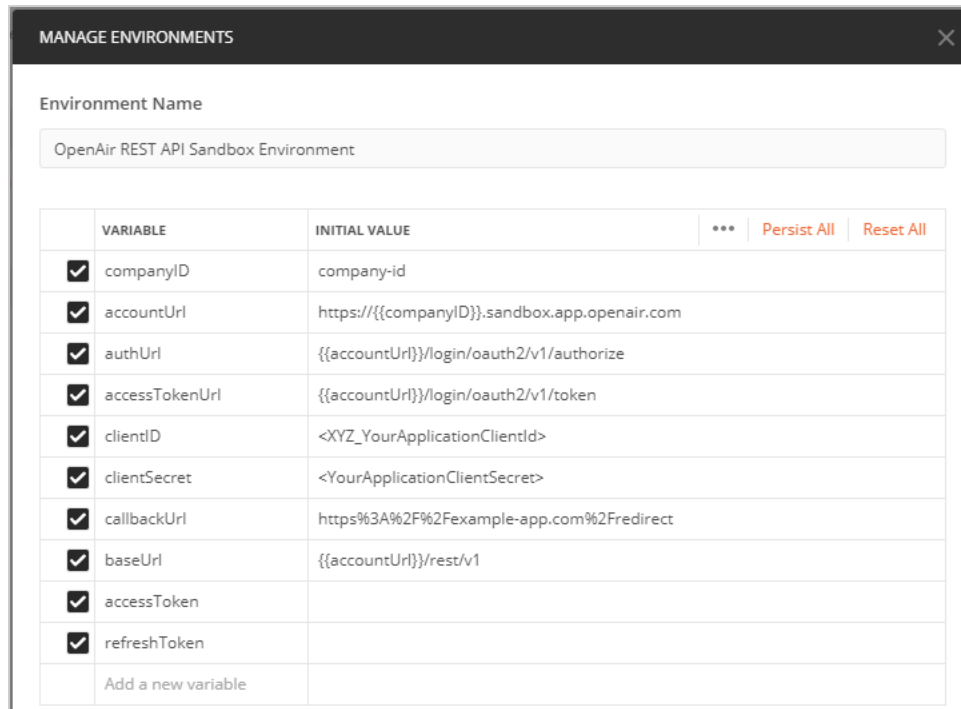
MANAGE ENVIRONMENTS

Environment Name

OpenAir REST API Sandbox Environment

| | VARIABLE | INITIAL VALUE ••• Persist All Reset All |
|---|---|---|
| ☑ | companyID | company-id |
| ☑ | accountUrl | https://{{companyID}}.sandbox.app.openair.com |
| ☑ | authUrl | {{accountUrl}}/login/oauth2/v1/authorize |
| ☑ | accessTokenUrl | {{accountUrl}}/login/oauth2/v1/token |
| ☑ | clientID | <XYZ_YourApplicationClientId> |
| ☑ | clientSecret | <YourApplicationClientSecret> |
| ☑ | callbackUrl | https%3A%2F%2Fexample-app.com%2Fredirect |
| ☑ | baseUrl | {{accountUrl}}/rest/v1 |
| ☑ | accessToken | |
| ☑ | refreshToken | |
| | Add a new variable | |